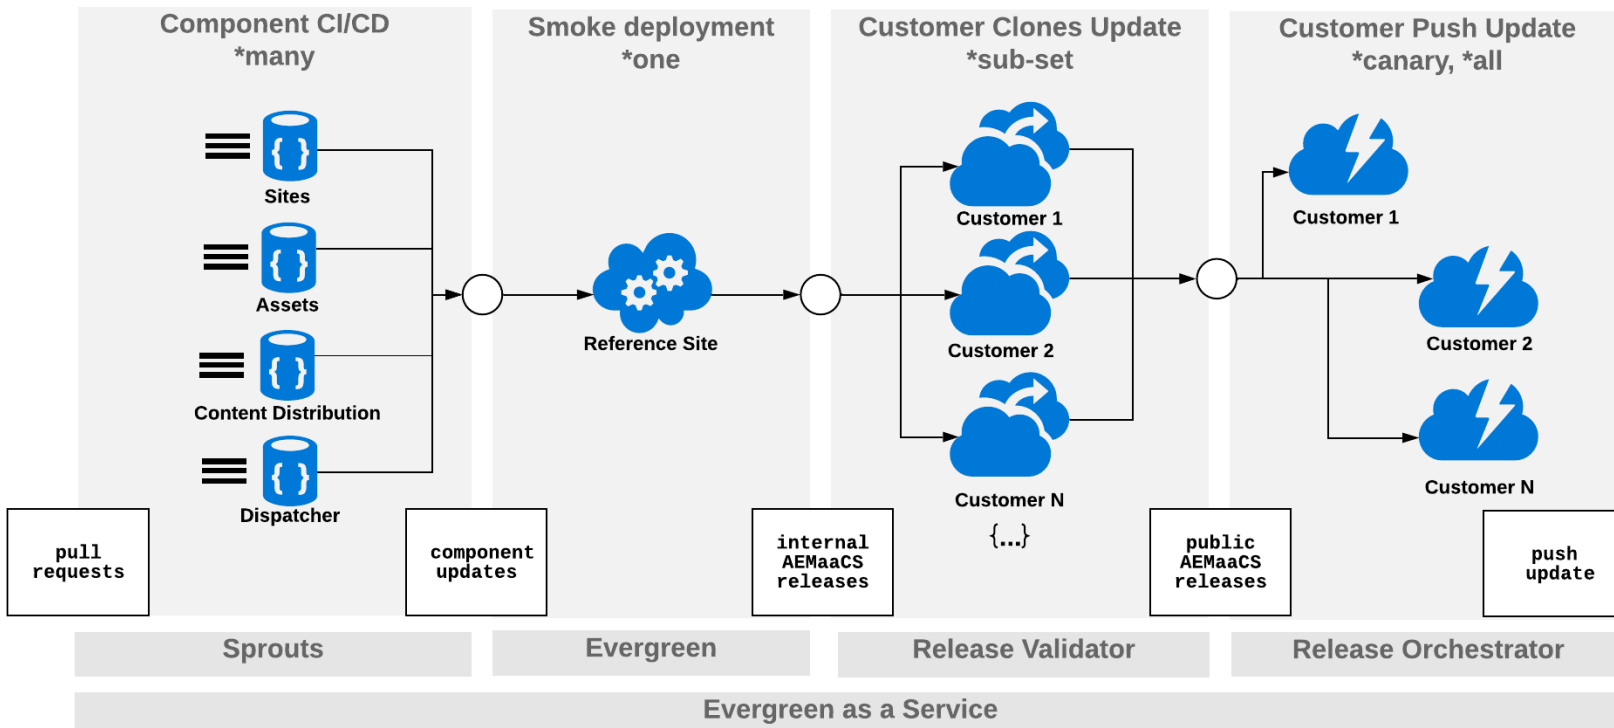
Component CI/CD
*many

Smoke deployment
*one

Customer Clones Update
*sub-set

Customer Push Update
*canary, *all

{ }
Sites

{ }
Assets

{ }
Content Distribution

{ }
Dispatcher

Reference Site

Customer 1

Customer 2

Customer N

{...}

Customer 1

Customer 2

Customer N

pull requests

component updates

internal AEMaaCS releases

public AEMaaCS releases

push update

Sprouts

Evergreen

Release Validator

Release Orchestrator

Evergreen as a Service